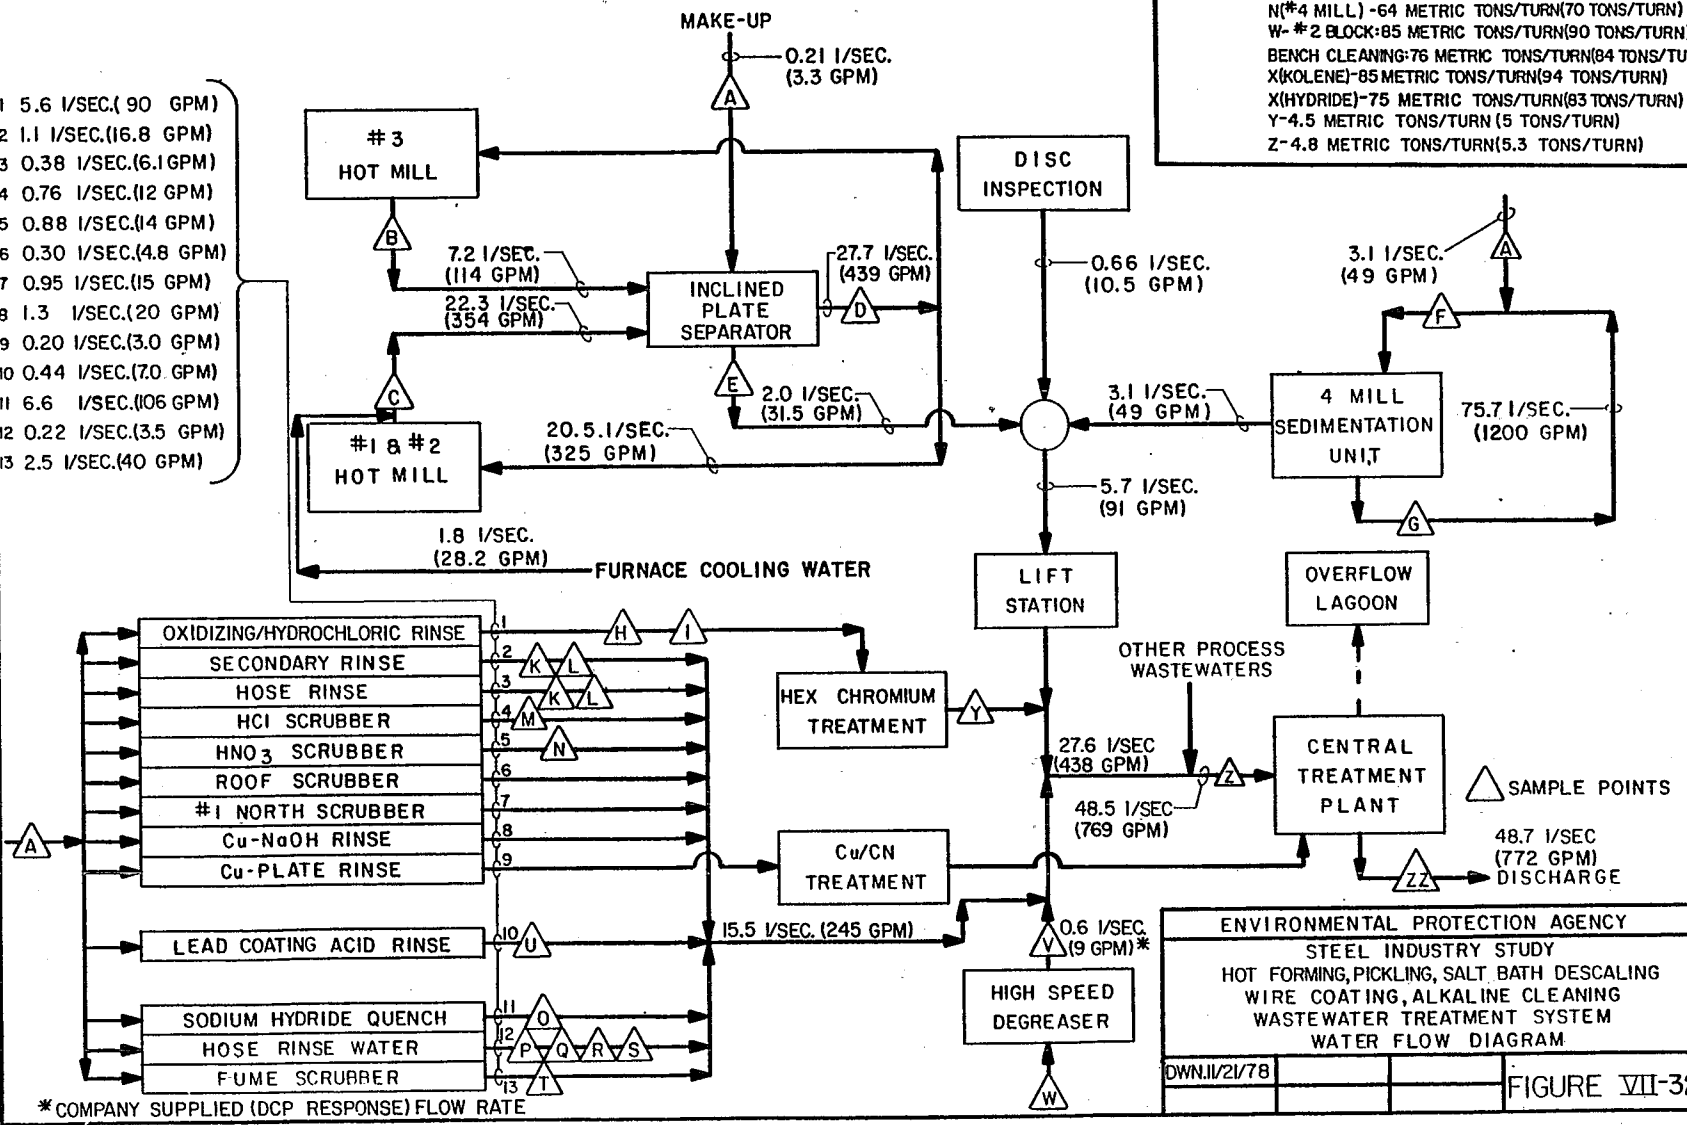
N(#4 MILL) -64 METRIC TONS/TURN(70 TONS/TURN)
W- #2 BLOCK:85 METRIC TONS/TURN(90 TONS/TURN)
BENCH CLEANING:76 METRIC TONS/TURN(84 TONS/TU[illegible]
X(KOLENE)-85 METRIC TONS/TURN(94 TONS/TURN)
X(HYDRIDE)-75 METRIC TONS/TURN(83 TONS/TURN)
Y-4.5 METRIC TONS/TURN (5 TONS/TURN)
Z-4.8 METRIC TONS/TURN(5.3 TONS/TURN)

1 5.6 l/SEC.( 90 GPM)
2 1.1 l/SEC.(16.8 GPM)
3 0.38 l/SEC.(6.1 GPM)
4 0.76 l/SEC.(12 GPM)
5 0.88 l/SEC.(14 GPM)
6 0.30 l/SEC.(4.8 GPM)
7 0.95 l/SEC.(15 GPM)
8 1.3 l/SEC.(20 GPM)
9 0.20 l/SEC.(3.0 GPM)
10 0.44 l/SEC.(7.0 GPM)
11 6.6 l/SEC.(106 GPM)
12 0.22 l/SEC.(3.5 GPM)
13 2.5 l/SEC.(40 GPM)

MAKE-UP
0.21 l/SEC. (3.3 GPM)
A
#3 HOT MILL
B
7.2 l/SEC. (114 GPM)
22.3 l/SEC. (354 GPM)
INCLINED PLATE SEPARATOR
27.7 l/SEC. (439 GPM)
D
DISC INSPECTION
0.66 l/SEC. (10.5 GPM)
3.1 l/SEC. (49 GPM)
A
F
C
#1 & #2 HOT MILL
E
2.0 l/SEC. (31.5 GPM)
20.5 l/SEC. (325 GPM)
3.1 l/SEC. (49 GPM)
4 MILL SEDIMENTATION UNIT
75.7 l/SEC. (1200 GPM)
5.7 l/SEC. (91 GPM)
G
1.8 l/SEC. (28.2 GPM)
FURNACE COOLING WATER
LIFT STATION
OVERFLOW LAGOON
OXIDIZING/HYDROCHLORIC RINSE
SECONDARY RINSE
HOSE RINSE
HCl SCRUBBER
$HNO_3$ SCRUBBER
ROOF SCRUBBER
#1 NORTH SCRUBBER
Cu-NaOH RINSE
Cu-PLATE RINSE
1 2 3 4 5 6 7 8 9
H I K L K L M N
A
HEX CHROMIUM TREATMENT
Y
OTHER PROCESS WASTEWATERS
27.6 l/SEC (438 GPM)
Z
48.5 l/SEC (769 GPM)
CENTRAL TREATMENT PLANT
SAMPLE POINTS
Cu/CN TREATMENT
48.7 l/SEC (772 GPM) DISCHARGE
ZZ
LEAD COATING ACID RINSE
10 U
15.5 l/SEC. (245 GPM)
0.6 l/SEC. (9 GPM)*
V
HIGH SPEED DEGREASER
W
SODIUM HYDRIDE QUENCH
HOSE RINSE WATER
FUME SCRUBBER
11 12 13
O P Q R S T
*COMPANY SUPPLIED (DCP RESPONSE) FLOW RATE

ENVIRONMENTAL PROTECTION AGENCY
STEEL INDUSTRY STUDY
HOT FORMING, PICKLING, SALT BATH DESCALING WIRE COATING, ALKALINE CLEANING WASTEWATER TREATMENT SYSTEM WATER FLOW DIAGRAM
DWN.11/21/78
FIGURE VII-3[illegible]